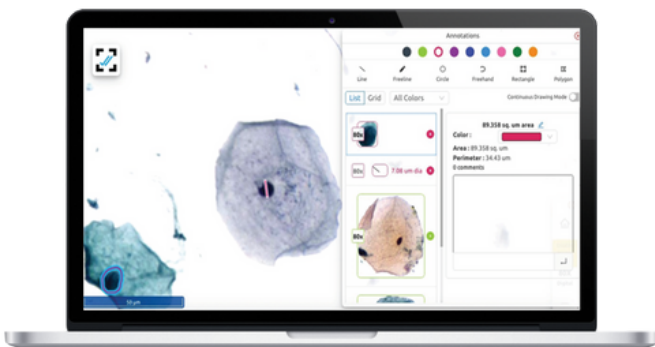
Annotations

Line Freeline Circle Freehand Rectangle Polygon

List Grid All Colors

Continuous Drawing Mode

80x

89.358 sq. um area

Color :

Area : 89.358 sq. um

Perimeter : 34.43 um

0 comments

80x 7.08 um dia

80x

50 μm